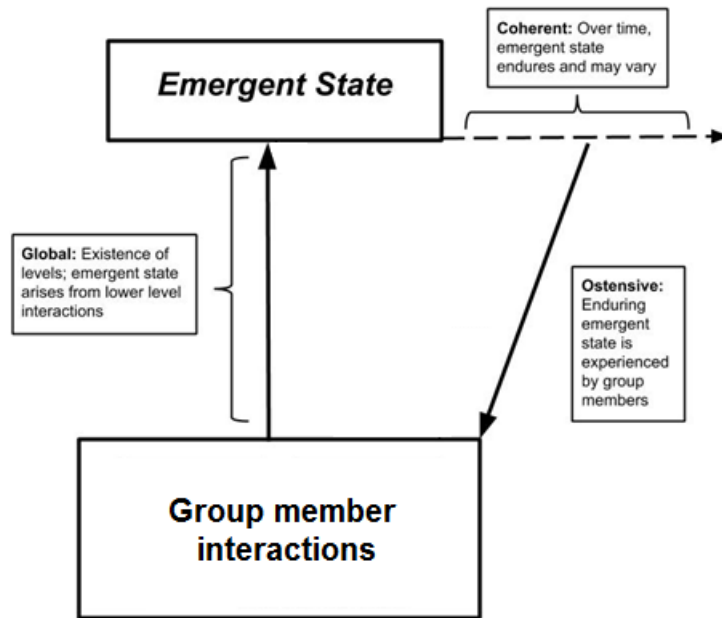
Emergent State

Coherent: Over time, emergent state endures and may vary

Global: Existence of levels; emergent state arises from lower level interactions

Ostensive: Enduring emergent state is experienced by group members

Group member interactions